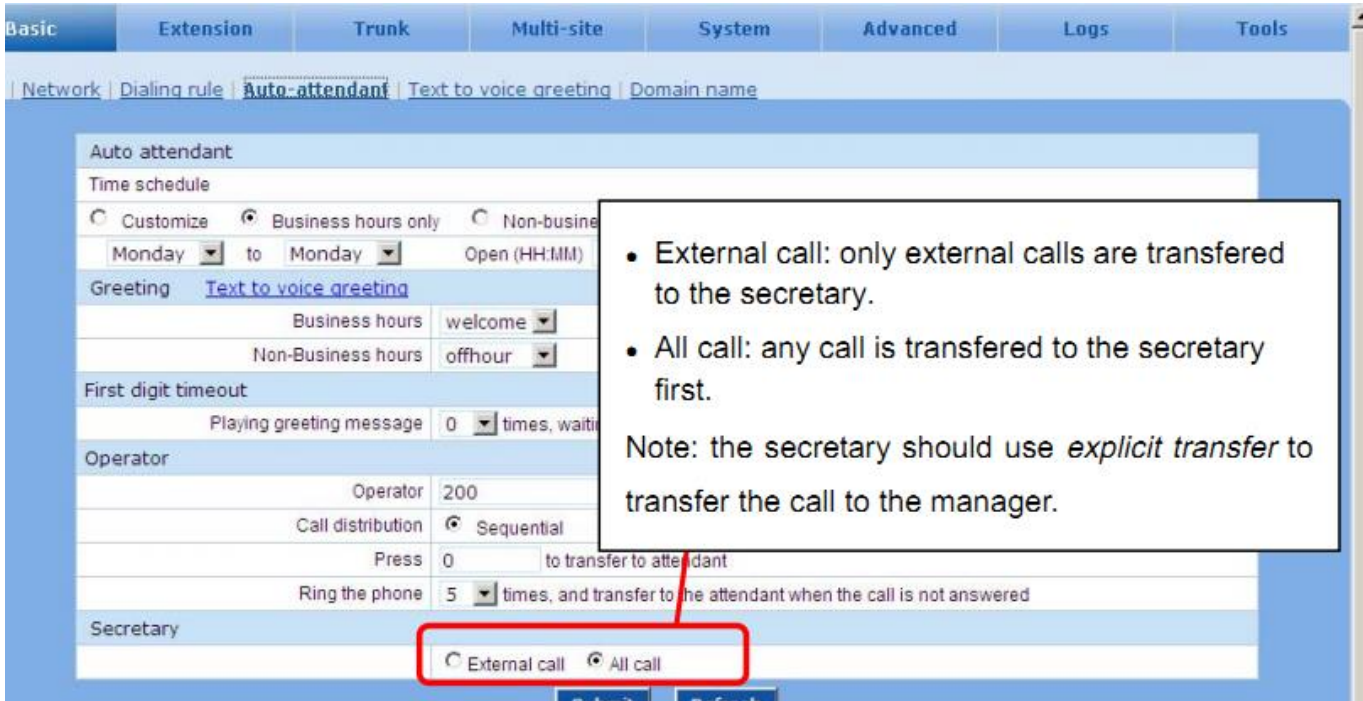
Basic | Extension | Trunk | Multi-site | System | Advanced | Logs | Tools

| Network | Dialing rule | Auto-attendant | Text to voice greeting | Domain name

Auto attendant

Time schedule

Customize  Business hours only  Non-busine

Monday to Monday  Open (HH:MM)

Greeting  Text to voice greeting

Business hours  welcome

Non-Business hours  offhour

First digit timeout

Playing greeting message  0  times, waiti

Operator

Operator  200

Call distribution  Sequential

Press  0  to transfer to atte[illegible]dant

Ring the phone  5  times, and transfer to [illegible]he attendant when the call is not answered

Secretary

External call  All call

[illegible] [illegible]

• External call: only external calls are transfered to the secretary.

• All call: any call is transfered to the secretary first.

Note: the secretary should use *explicit transfer* to transfer the call to the manager.